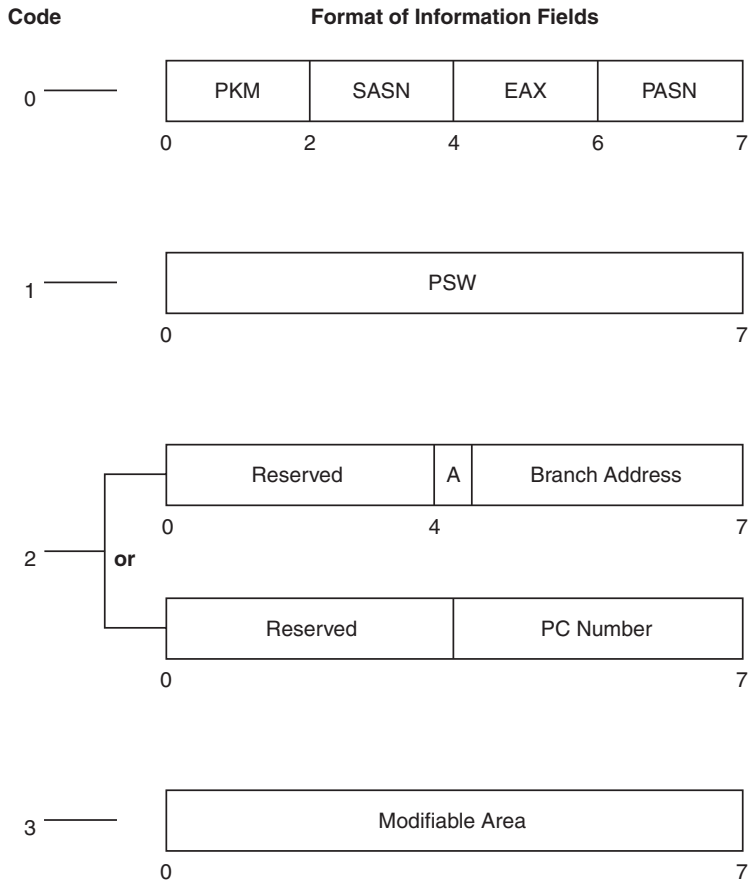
Code

Format of Information Fields

0

| PKM | SASN | EAX | PASN |
|---|---|---|---|

0 2 4 6 7

1

| PSW |
|---|

0 7

2

or

| Reserved | A | Branch Address |
|---|---|---|

0 4 7

| Reserved | PC Number |
|---|---|

0 7

3

| Modifiable Area |
|---|

0 7